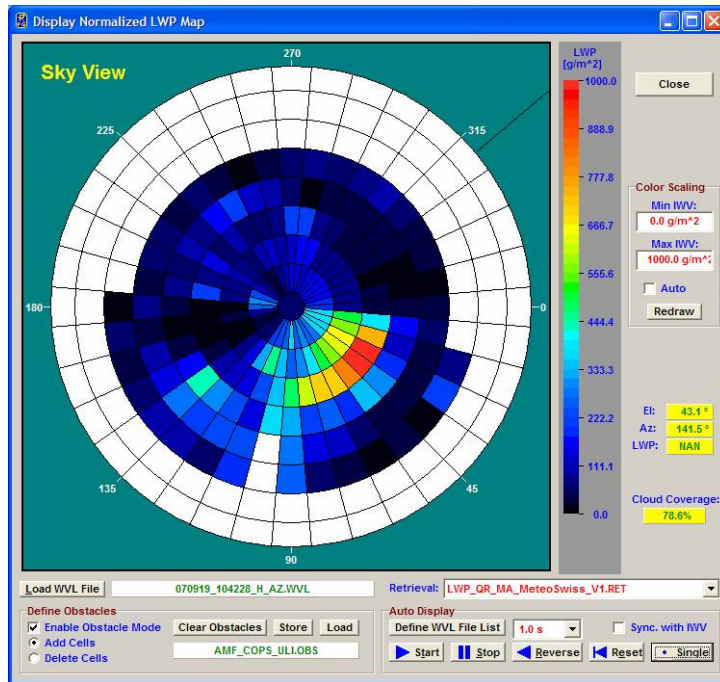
Display Normalized LWP Map

Sky View

270
315
225
180
0
135
45
90

LWP [g/m^2]
1000.0
888.9
777.8
666.7
555.6
444.4
333.3
222.2
111.1
0.0

Close

Color Scaling
Min IWV:
0.0 g/m^2
Max IWV:
1000.0 g/m^2
Auto
Redraw

El: 43.1 °
Az: 141.5 °
LWP: NAN

Cloud Coverage:
78.6%

Load WVL File
070919_104228_H_AZ.WVL
Retrieval: LWP_QR_MA_MeteoSwiss_V1.RET

Define Obstacles
Enable Obstacle Mode
Add Cells
Delete Cells
Clear Obstacles
Store
Load
AMF_COPS_ULI.OBS

Auto Display
Define WVL File List
1.0 s
Sync. with IWV
Start
Stop
Reverse
Reset
Single